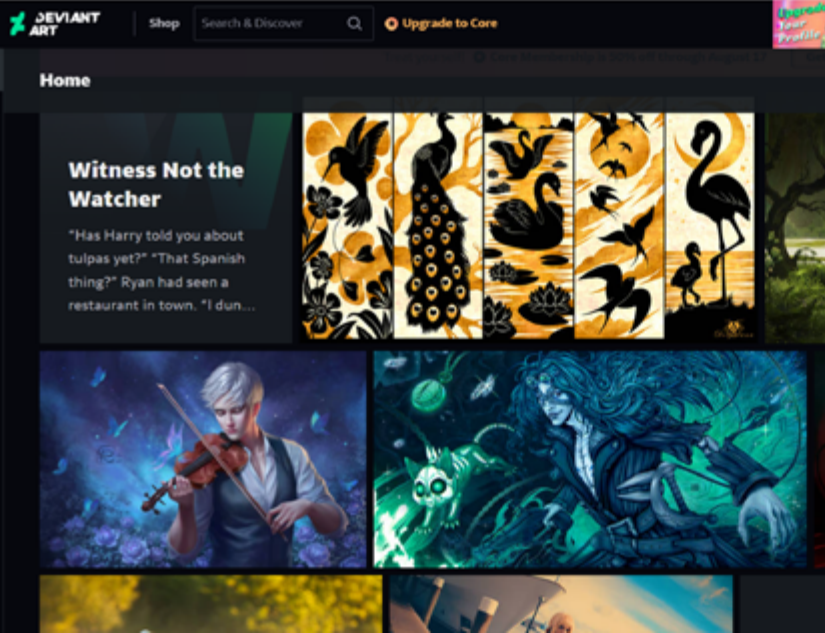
DEVIANT ART

Shop

Search & Discover

Upgrade to Core

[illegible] Your Profile

Core Membership is 20% off through August 17

Home

Witness Not the Watcher

"Has Harry told you about tulpas yet?" "That Spanish thing?" Ryan had seen a restaurant in town. "I dun...